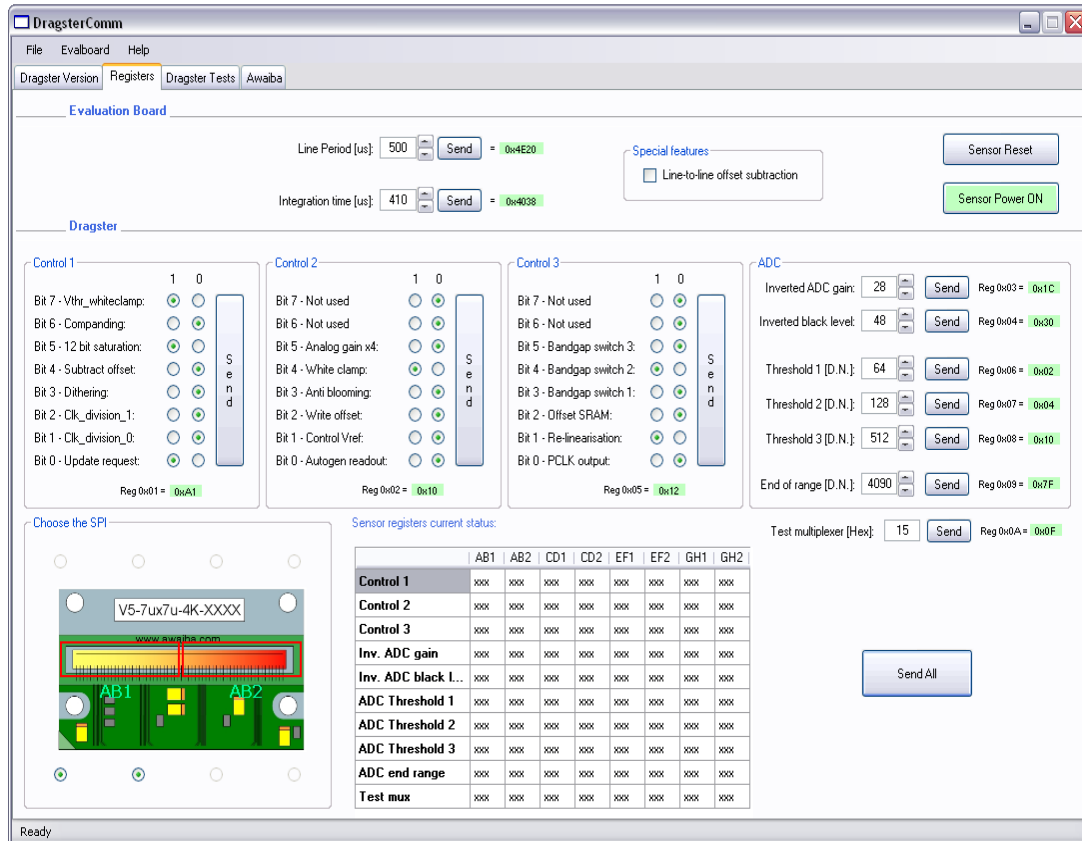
DragsterComm

File Evalboard Help

Dragster Version | Registers | Dragster Tests | Awaiba

Evaluation Board

Line Period [us]: 500 Send = 0x4E20

Integration time [us]: 410 Send = 0x4038

Special features
Line-to-line offset subtraction

Sensor Reset

Sensor Power ON

Dragster

Control 1
1 0
Bit 7 - Vthr_whiteclamp:
Bit 6 - Companding:
Bit 5 - 12 bit saturation:
Bit 4 - Subtract offset:
Bit 3 - Dithering:
Bit 2 - Clk_division_1:
Bit 1 - Clk_division_0:
Bit 0 - Update request:
Send
Reg 0x01 = 0xA1

Control 2
1 0
Bit 7 - Not used
Bit 6 - Not used
Bit 5 - Analog gain x4:
Bit 4 - White clamp:
Bit 3 - Anti blooming:
Bit 2 - Write offset:
Bit 1 - Control Vref:
Bit 0 - Autogen readout:
Send
Reg 0x02 = 0x10

Control 3
1 0
Bit 7 - Not used
Bit 6 - Not used
Bit 5 - Bandgap switch 3:
Bit 4 - Bandgap switch 2:
Bit 3 - Bandgap switch 1:
Bit 2 - Offset SRAM:
Bit 1 - Re-linearisation:
Bit 0 - PCLK output:
Send
Reg 0x05 = 0x12

ADC
Inverted ADC gain: 28 Send Reg 0x03 = 0x1C
Inverted black level: 48 Send Reg 0x04 = 0x30
Threshold 1 [D.N.]: 64 Send Reg 0x06 = 0x02
Threshold 2 [D.N.]: 128 Send Reg 0x07 = 0x04
Threshold 3 [D.N.]: 512 Send Reg 0x08 = 0x10
End of range [D.N.]: 4090 Send Reg 0x09 = 0x7F

Test multiplexer [Hex]: 15 Send Reg 0x0A = 0x0F

Choose the SPI
V5-7ux7u-4K-XXXX
www.awaiba.com
AB1 AB2

Sensor registers current status:

| | AB1 | AB2 | CD1 | CD2 | EF1 | EF2 | GH1 | GH2 |
|---|---|---|---|---|---|---|---|---|
| Control 1 | xxx | xxx | xxx | xxx | xxx | xxx | xxx | xxx |
| Control 2 | xxx | xxx | xxx | xxx | xxx | xxx | xxx | xxx |
| Control 3 | xxx | xxx | xxx | xxx | xxx | xxx | xxx | xxx |
| Inv. ADC gain | xxx | xxx | xxx | xxx | xxx | xxx | xxx | xxx |
| Inv. ADC black l... | xxx | xxx | xxx | xxx | xxx | xxx | xxx | xxx |
| ADC Threshold 1 | xxx | xxx | xxx | xxx | xxx | xxx | xxx | xxx |
| ADC Threshold 2 | xxx | xxx | xxx | xxx | xxx | xxx | xxx | xxx |
| ADC Threshold 3 | xxx | xxx | xxx | xxx | xxx | xxx | xxx | xxx |
| ADC end range | xxx | xxx | xxx | xxx | xxx | xxx | xxx | xxx |
| Test mux | xxx | xxx | xxx | xxx | xxx | xxx | xxx | xxx |

Send All

Ready